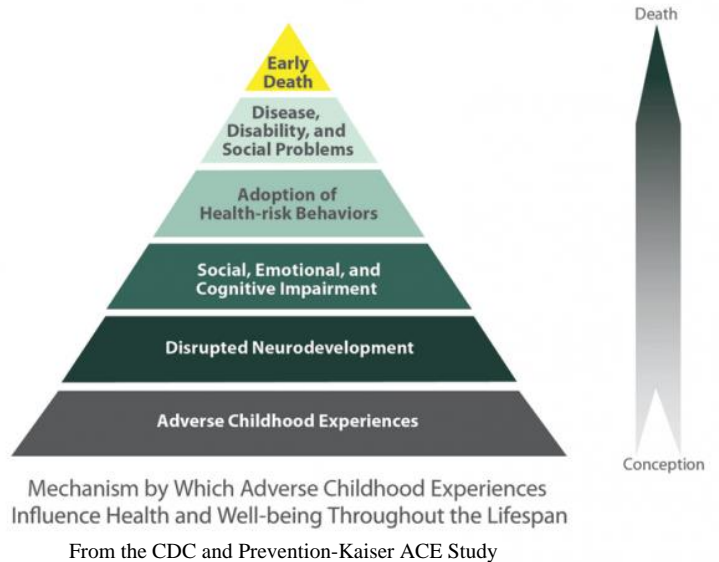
Early Death

Disease, Disability, and Social Problems

Adoption of Health-risk Behaviors

Social, Emotional, and Cognitive Impairment

Disrupted Neurodevelopment

Adverse Childhood Experiences

Death

Conception

Mechanism by Which Adverse Childhood Experiences Influence Health and Well-being Throughout the Lifespan

From the CDC and Prevention-Kaiser ACE Study